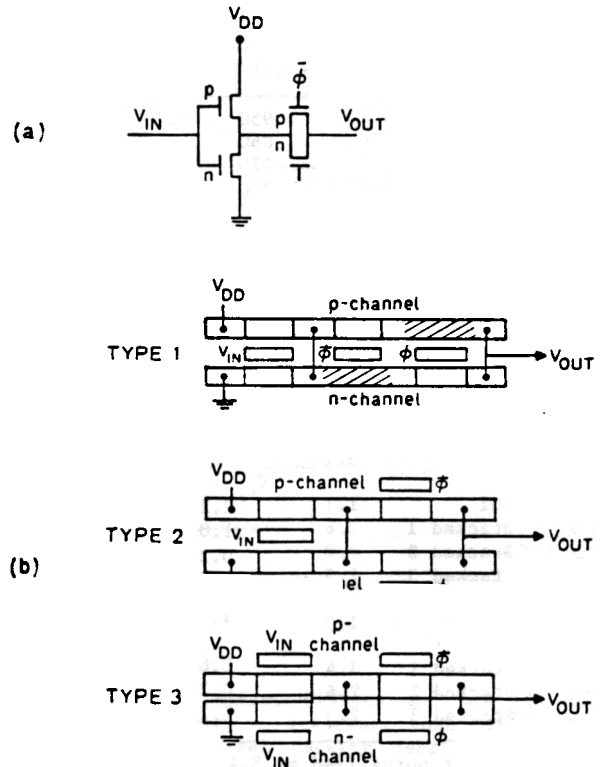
$V_{DD}$

(a)

$V_{IN}$

p

n

$\bar{\phi}$

p

n

$V_{OUT}$

$V_{DD}$

p-channel

TYPE 1

$V_{IN}$

$\bar{\phi}$

$\phi$

$V_{OUT}$

n-channel

$V_{DD}$

p-channel

$\bar{\phi}$

TYPE 2

$V_{IN}$

$V_{OUT}$

(b)

iel

$V_{DD}$

$V_{IN}$

p-channel

$\bar{\phi}$

TYPE 3

$V_{OUT}$

$V_{IN}$

n-channel

$\phi$